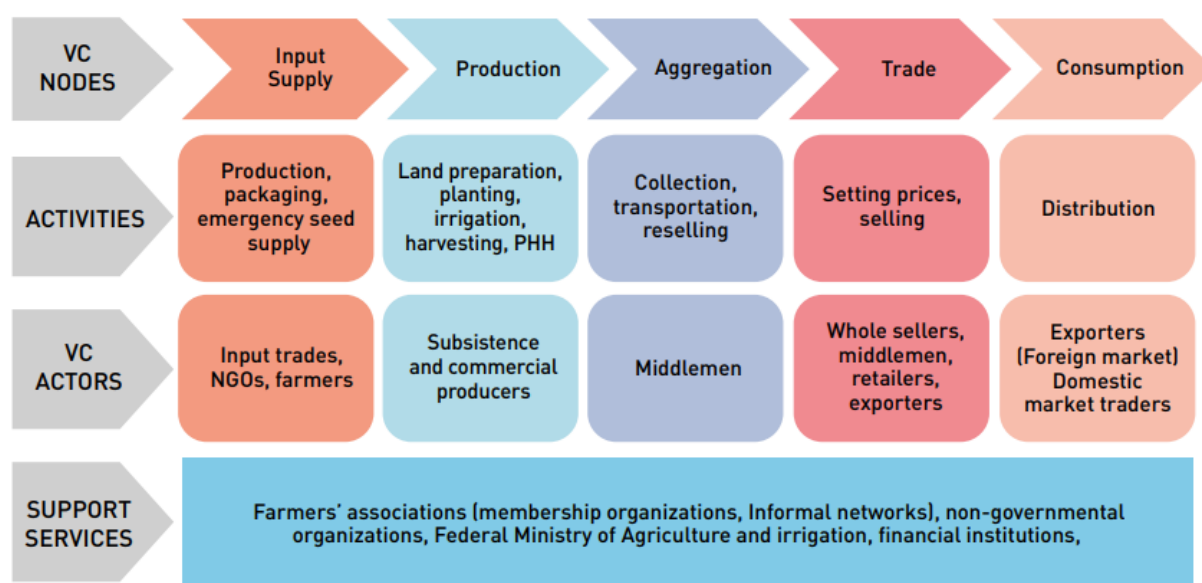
| VC NODES | Input Supply | Production | Aggregation | Trade | Consumption |
|---|---|---|---|---|---|
| ACTIVITIES | Production, packaging, emergency seed supply | Land preparation, planting, irrigation, harvesting, PHH | Collection, transportation, reselling | Setting prices, selling | Distribution |
| VC ACTORS | Input trades, NGOs, farmers | Subsistence and commercial producers | Middlemen | Whole sellers, middlemen, retailers, exporters | Exporters (Foreign market) Domestic market traders |
| SUPPORT SERVICES | Farmers' associations (membership organizations, Informal networks), non-governmental organizations, Federal Ministry of Agriculture and irrigation, financial institutions, | | | | |